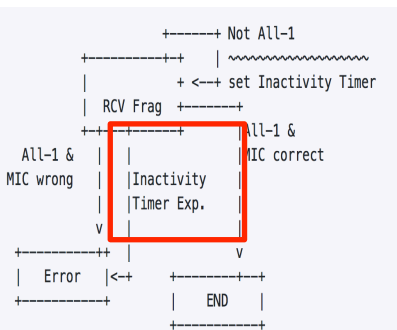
+------+ Not All-1
+----------+-+    | ~~~~~~~~~~~~~~~~~~
|               + <--+ set Inactivity Timer
|  RCV Frag  +-------+
+-+-+-+-------+        |All-1 &
All-1 &    |    |                   |MIC correct
MIC wrong   |    |Inactivity      |
|    |Timer Exp.     |
v    |                   |
+----------++    |                   v
|   Error   |<-+        +--------+--+
+-----------+            |   END    |
+----------+